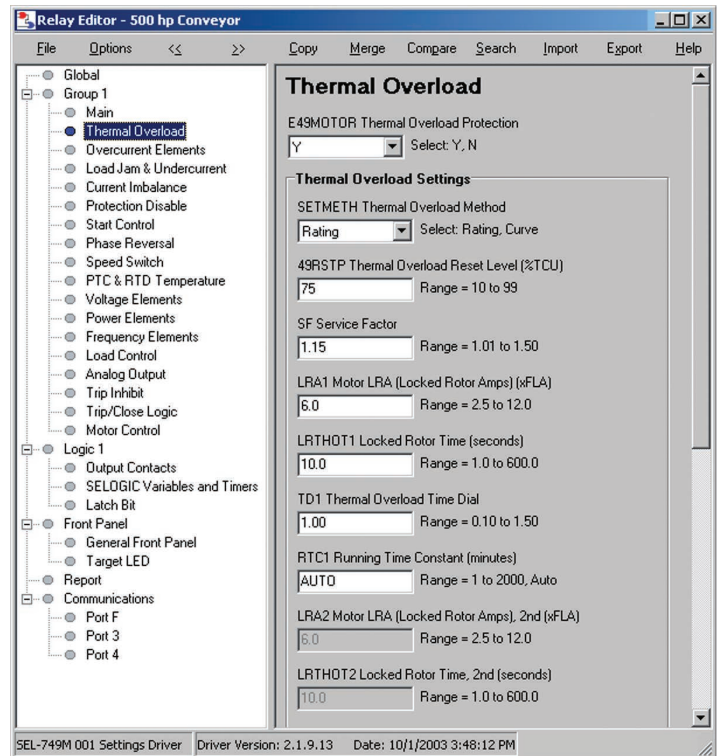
Relay Editor - 500 hp Conveyor

File Options << >> Copy Merge Compare Search Import Export Help

Global
Group 1
Main
Thermal Overload
Overcurrent Elements
Load Jam & Undercurrent
Current Imbalance
Protection Disable
Start Control
Phase Reversal
Speed Switch
PTC & RTD Temperature
Voltage Elements
Power Elements
Frequency Elements
Load Control
Analog Output
Trip Inhibit
Trip/Close Logic
Motor Control
Logic 1
Output Contacts
SELOGIC Variables and Timers
Latch Bit
Front Panel
General Front Panel
Target LED
Report
Communications
Port F
Port 3
Port 4

Thermal Overload

E49MOTOR Thermal Overload Protection
Y Select: Y, N

Thermal Overload Settings

SETMETH Thermal Overload Method
Rating Select: Rating, Curve

49RSTP Thermal Overload Reset Level (%TCU)
75 Range = 10 to 99

SF Service Factor
1.15 Range = 1.01 to 1.50

LRA1 Motor LRA (Locked Rotor Amps) (xFLA)
6.0 Range = 2.5 to 12.0

LRTHOT1 Locked Rotor Time (seconds)
10.0 Range = 1.0 to 600.0

TD1 Thermal Overload Time Dial
1.00 Range = 0.10 to 1.50

RTC1 Running Time Constant (minutes)
AUTO Range = 1 to 2000, Auto

LRA2 Motor LRA (Locked Rotor Amps), 2nd (xFLA)
6.0 Range = 2.5 to 12.0

LRTHOT2 Locked Rotor Time, 2nd (seconds)
10.0 Range = 1.0 to 600.0

SEL-749M 001 Settings Driver | Driver Version: 2.1.9.13 | Date: 10/1/2003 3:48:12 PM